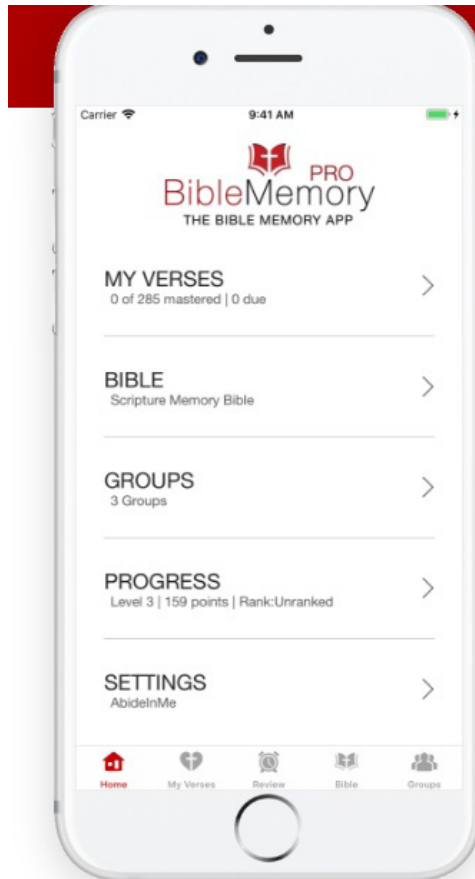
Carrier 9:41 AM

BibleMemory PRO
THE BIBLE MEMORY APP

MY VERSES
0 of 285 mastered | 0 due

BIBLE
Scripture Memory Bible

GROUPS
3 Groups

PROGRESS
Level 3 | 159 points | Rank:Unranked

SETTINGS
AbideInMe

Home My Verses Review Bible Groups